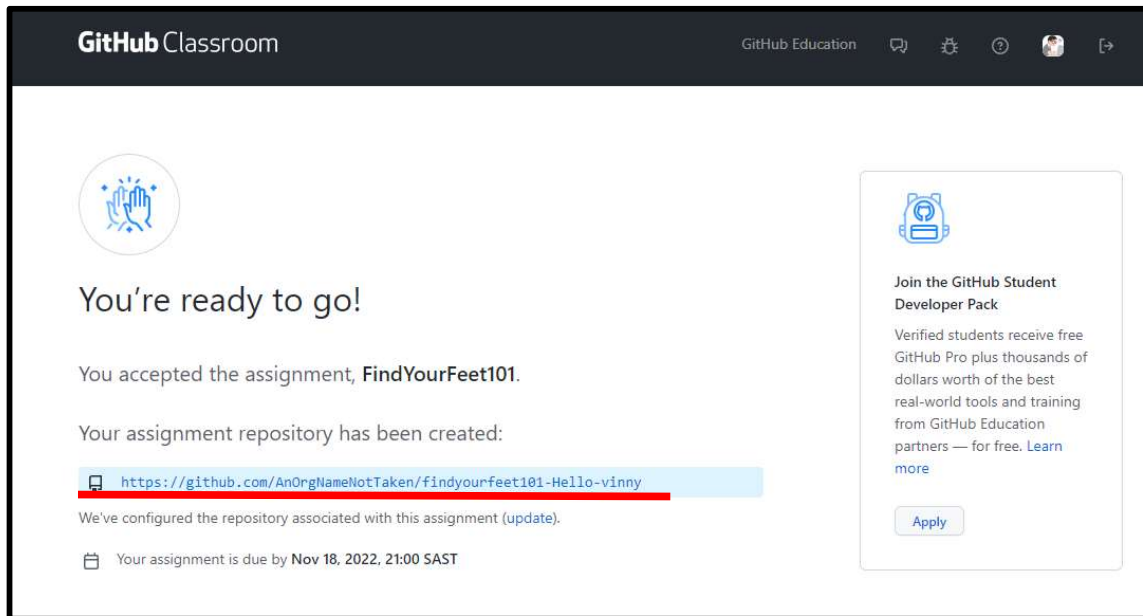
GitHub Classroom

GitHub Education

You're ready to go!

You accepted the assignment, FindYourFeet101.

Your assignment repository has been created:

https://github.com/AnOrgNameNotTaken/findyourfeet101-Hello-vinny

We've configured the repository associated with this assignment (update).

Your assignment is due by Nov 18, 2022, 21:00 SAST

Join the GitHub Student Developer Pack

Verified students receive free GitHub Pro plus thousands of dollars worth of the best real-world tools and training from GitHub Education partners — for free. Learn more

Apply